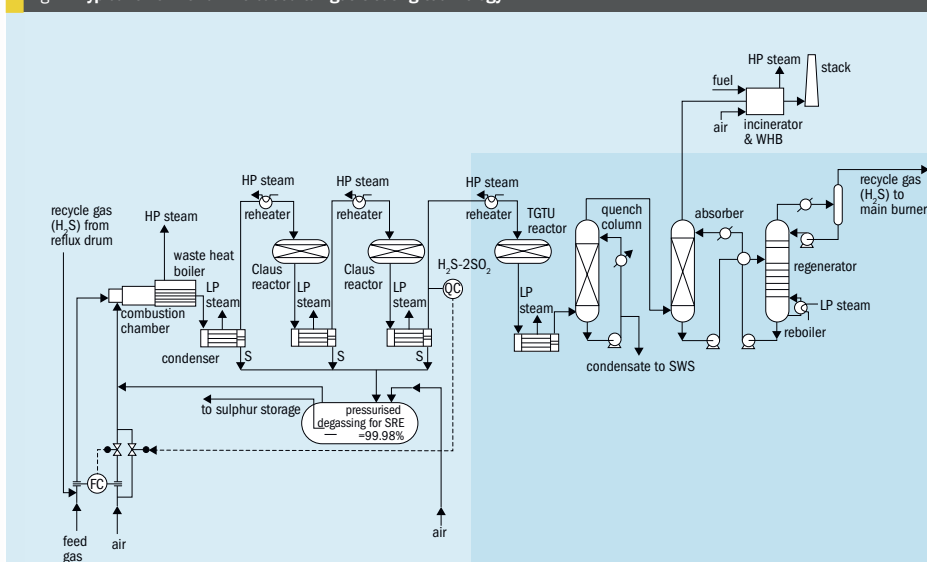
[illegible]

HP steam
stack
fuel
air
incinerator & WHB

recycle gas ($H_2S$) from reflux drum
HP steam
waste heat boiler
combustion chamber
LP steam
condenser
S

HP steam
reheater
Claus reactor
LP steam
S

HP steam
reheater
Claus reactor
LP steam
S

$H_2S$-$2SO_2$
QC

HP steam
reheater
TGTU reactor
LP steam

quench column
absorber
condensate to SWS

recycle gas ($H_2S$) to main burner
regenerator
LP steam
reboiler

to sulphur storage
pressurised degassing for SRE =99.98%

FC
feed gas
air
air